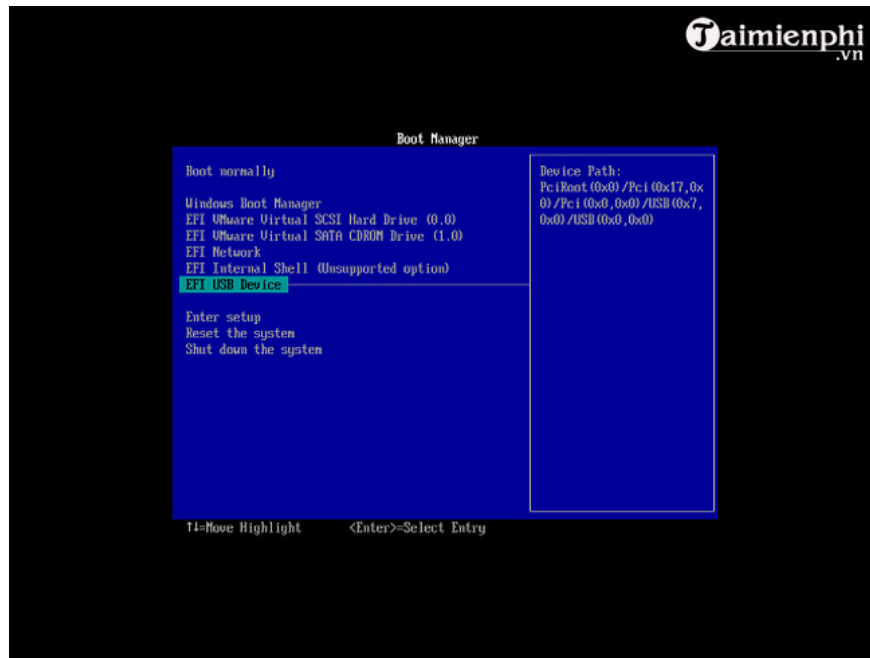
Taimienphi
.vn

Boot Manager

Boot normally

Windows Boot Manager
EFI VMware Virtual SCSI Hard Drive (0.0)
EFI VMware Virtual SATA CDROM Drive (1.0)
EFI Network
EFI Internal Shell (Unsupported option)
EFI USB Device

Enter setup
Reset the system
Shut down the system

Device Path:
PciRoot(0x0)/Pci(0x17,0x0)/Pci(0x0,0x0)/USB(0x7,0x0)/USB(0x0,0x0)

↑↓=Move Highlight <Enter>=Select Entry